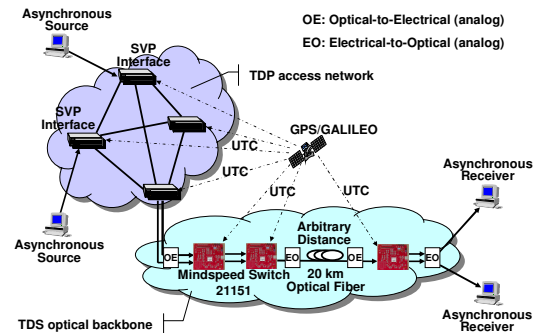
Asynchronous Source

OE: Optical-to-Electrical (analog)

EO: Electrical-to-Optical (analog)

SVP Interface

TDP access network

SVP Interface

GPS/GALILEO

UTC

UTC

UTC

UTC

Asynchronous Receiver

Asynchronous Source

Arbitrary Distance

OE

EO

OE

EO

Mindspeed Switch 21151

20 km Optical Fiber

TDS optical backbone

Asynchronous Receiver